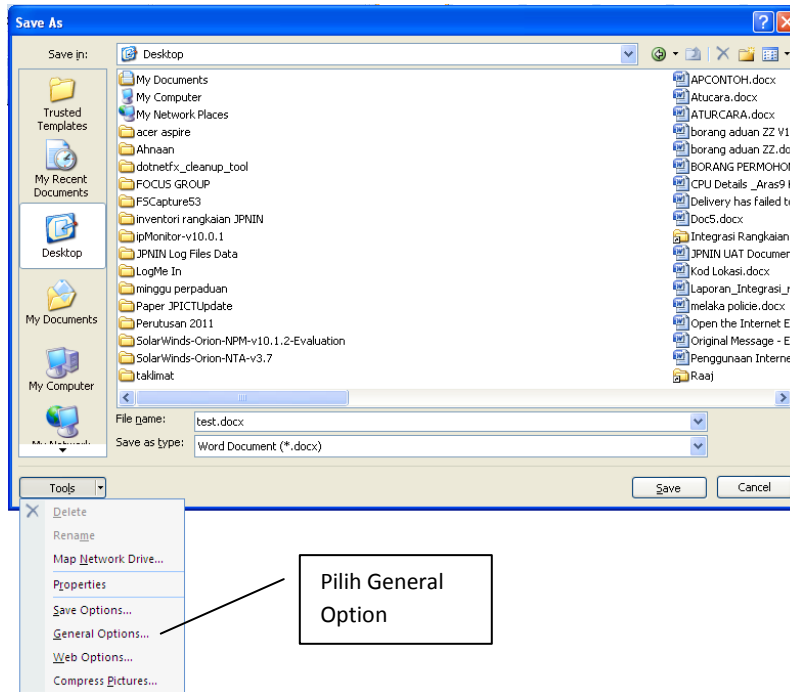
Save As

Save in: Desktop

Trusted Templates
My Recent Documents
Desktop
My Documents
My Computer
My Network

My Documents
My Computer
My Network Places
acer aspire
Ahnaan
dotnetfx_cleanup_tool
FOCUS GROUP
FSCapture53
inventori rangkaian JPNIN
ipMonitor-v10.0.1
JPNIN Log Files Data
LogMe In
minggu perpaduan
Paper JPICTUpdate
Perutusan 2011
SolarWinds-Orion-NPM-v10.1.2-Evaluation
SolarWinds-Orion-NTA-v3.7
taklimat

APCONTOH.docx
Atucara.docx
ATURCARA.docx
borang aduan ZZ V1
borang aduan ZZ.do
BORANG PERMOHON
CPU Details _Aras9
Delivery has failed t
Doc5.docx
Integrasi Rangkaian
JPNIN UAT Documer
Kod Lokasi.docx
Laporan_Integrasi_r
melaka policie.docx
Open the Internet E
Original Message - E
Penggunaan Interne
Raaj

File name: test.docx
Save as type: Word Document (*.docx)

Tools
Save
Cancel

Delete
Rename
Map Network Drive...
Properties
Save Options...
General Options...
Web Options...
Compress Pictures...

Pilih General Option